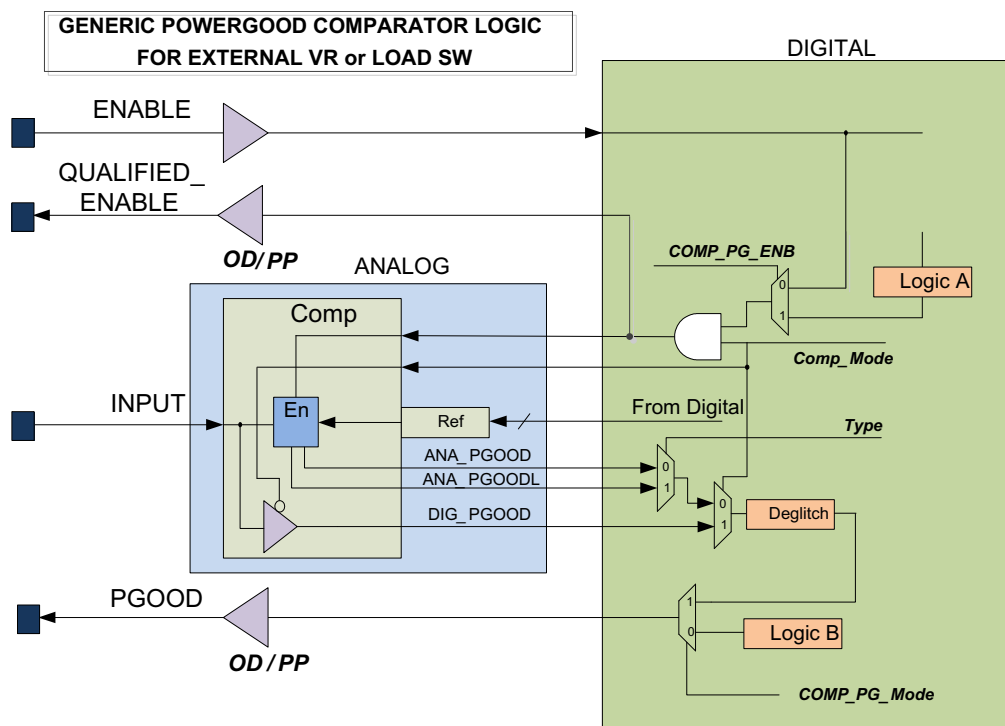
GENERIC POWERGOOD COMPARATOR LOGIC
FOR EXTERNAL VR or LOAD SW

DIGITAL

ENABLE

QUALIFIED_
ENABLE

OD/PP

ANALOG

COMP_PG_ENB

0

1

Logic A

Comp

Comp_Mode

INPUT

En

Ref

From Digital

Type

ANA_PGOOD

ANA_PGOODL

0

1

0

1

DIG_PGOOD

Deglitch

PGOOD

1

0

Logic B

OD/PP

COMP_PG_Mode